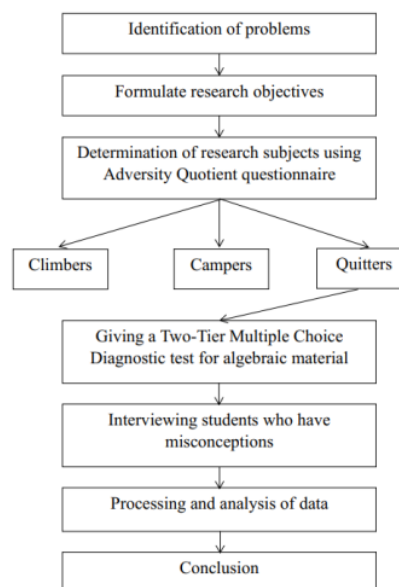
Identification of problems

Formulate research objectives

Determination of research subjects using Adversity Quotient questionnaire

Climbers

Campers

Quitters

Giving a Two-Tier Multiple Choice Diagnostic test for algebraic material

Interviewing students who have misconceptions

Processing and analysis of data

Conclusion